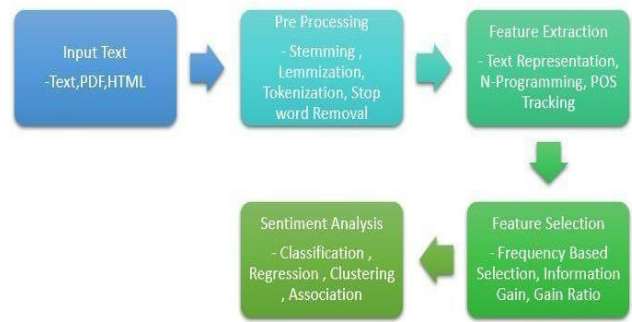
Input Text
-Text,PDF,HTML

Pre Processing
- Stemming , Lemmization, Tokenization, Stop word Removal

Feature Extraction
- Text Representation, N-Programming, POS Tracking

Feature Selection
- Frequency Based Selection, Information Gain, Gain Ratio

Sentiment Analysis
- Classification , Regression , Clustering , Association